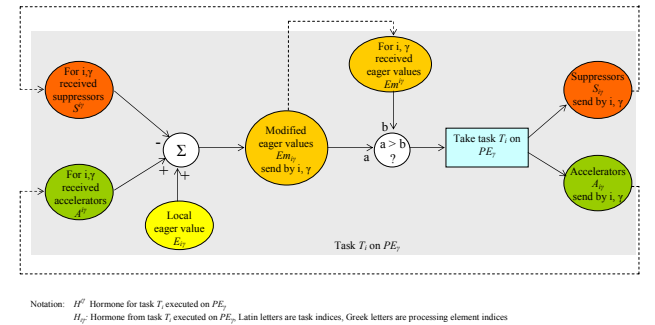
For i,γ received suppressors $S^{i\gamma}$

For i,γ received accelerators $A^{i\gamma}$

-

+

$\Sigma$

+

Local eager value $E_{i\gamma}$

Modified eager values $Em_{i\gamma}$ send by i, γ

For i, γ received eager values $Em^{i\gamma}$

b

a

a > b ?

Take task $T_i$ on $PE_\gamma$

Suppressors $S_{i\gamma}$ send by i, γ

Accelerators $A_{i\gamma}$ send by i, γ

Task $T_i$ on $PE_\gamma$

Notation: $H^{i\gamma}$ Hormone for task $T_i$ executed on $PE_\gamma$

$H_{i\gamma}$: Hormone from task $T_i$ executed on $PE_\gamma$. Latin letters are task indices, Greek letters are processing element indices